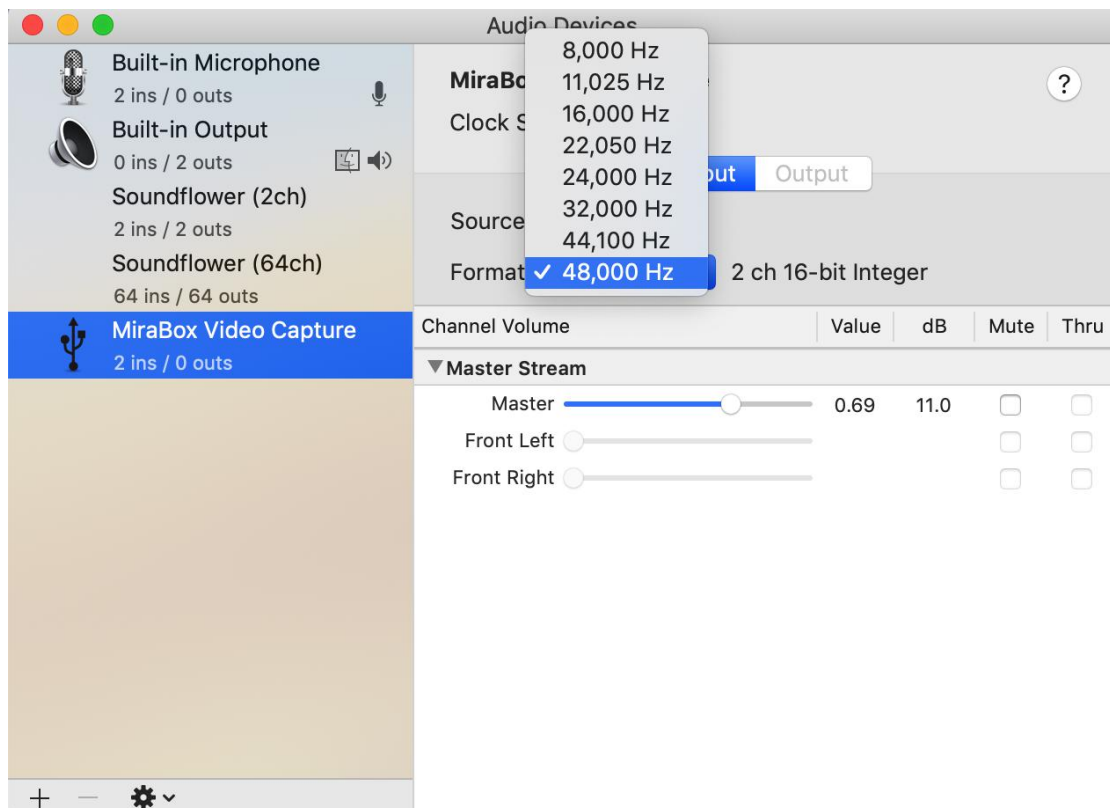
Audio Devices

Built-in Microphone
2 ins / 0 outs

Built-in Output
0 ins / 2 outs

Soundflower (2ch)
2 ins / 2 outs

Soundflower (64ch)
64 ins / 64 outs

MiraBox Video Capture
2 ins / 0 outs

+ —

MiraBo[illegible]

Clock S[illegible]

?

8,000 Hz
11,025 Hz
16,000 Hz
22,050 Hz
24,000 Hz
32,000 Hz
44,100 Hz
✓ 48,000 Hz

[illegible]ut Output

Source

Format

2 ch 16-bit Integer

| Channel Volume | Value | dB | Mute | Thru |
|---|---|---|---|---|
| ▼Master Stream | | | | |
| Master | 0.69 | 11.0 | | |
| Front Left | | | | |
| Front Right | | | | |